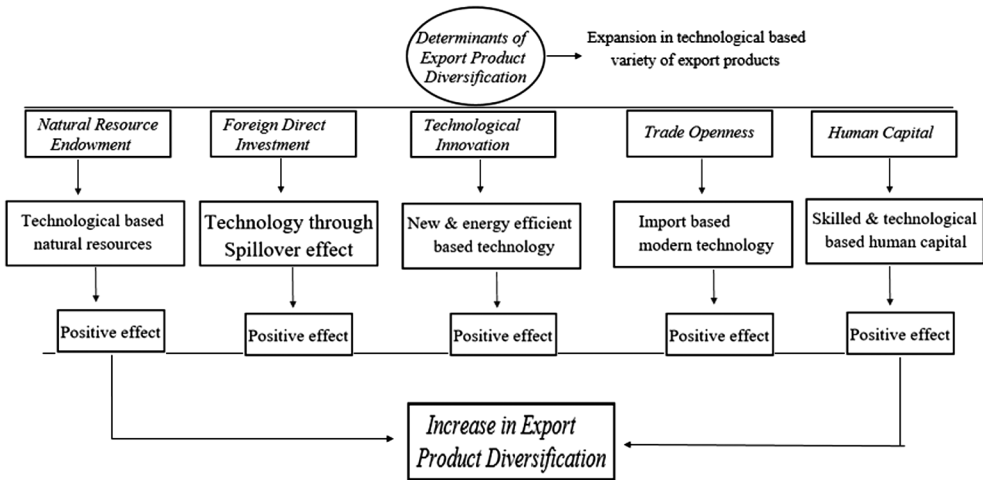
Determinants of Export Product Diversification

Expansion in technological based variety of export products

Natural Resource Endowment

Technological based natural resources

Positive effect

Foreign Direct Investment

Technology through Spillover effect

Positive effect

Technological Innovation

New & energy efficient based technology

Positive effect

Trade Openness

Import based modern technology

Positive effect

Human Capital

Skilled & technological based human capital

Positive effect

Increase in Export Product Diversification